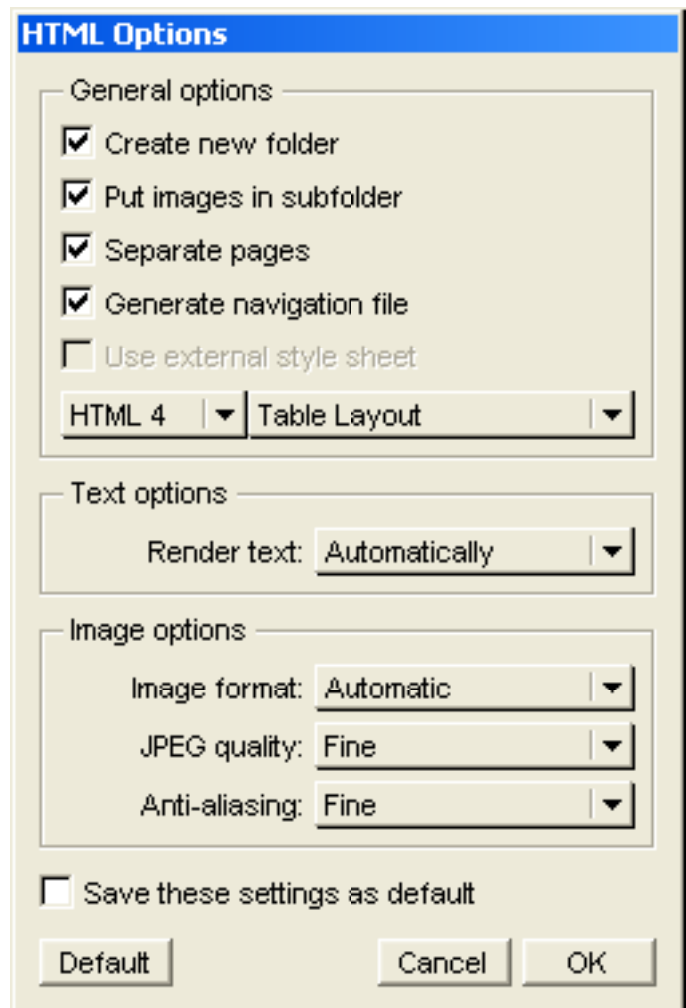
HTML Options

General options

Create new folder

Put images in subfolder

Separate pages

Generate navigation file

Use external style sheet

HTML 4

Table Layout

Text options

Render text: Automatically

Image options

Image format: Automatic

JPEG quality: Fine

Anti-aliasing: Fine

Save these settings as default

Default

Cancel

OK